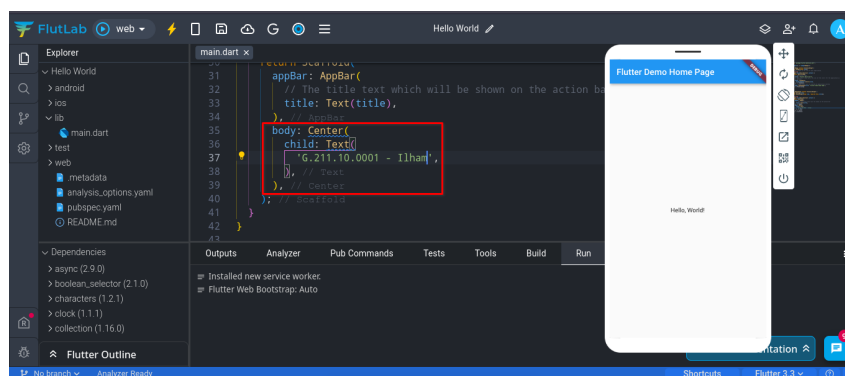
FlutLab web Hello World

Explorer
Hello World
android
ios
lib
main.dart
test
web
.metadata
analysis_options.yaml
pubspec.yaml
README.md

main.dart ×

30 return Scaffold(
31 appBar: AppBar(
32 // The title text which will be shown on the action ba
33 title: Text(title),
34 ), // AppBar
35 body: Center(
36 child: Text(
37 'G.211.10.0001 - Ilham',
38 ), // Text
39 ), // Center
40 ); // Scaffold
41 }
42 }
43

Flutter Demo Home Page

Hello, World!

Dependencies
async (2.9.0)
boolean_selector (2.1.0)
characters (1.2.1)
clock (1.1.1)
collection (1.16.0)

Flutter Outline

Outputs Analyzer Pub Commands Tests Tools Build Run

Installed new service worker.
Flutter Web Bootstrap: Auto

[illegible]ntation

No branch Analyzer Ready Shortcuts Flutter 3.3